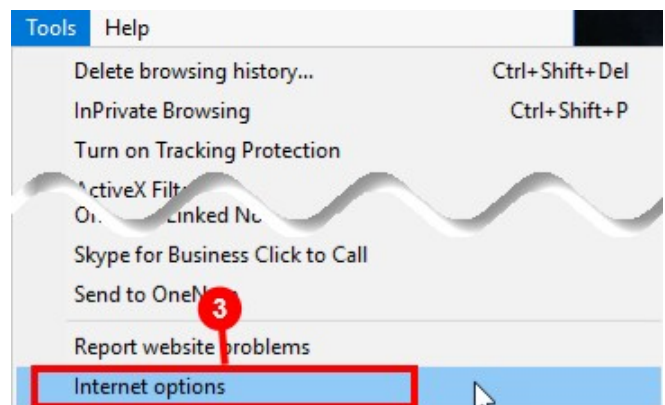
Tools Help

Delete browsing history... Ctrl+Shift+Del

InPrivate Browsing Ctrl+Shift+P

Turn on Tracking Protection

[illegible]ctiveX Filt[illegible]

O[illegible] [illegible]inked No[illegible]

Skype for Business Click to Call

Send to OneN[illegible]

3

Report website problems

Internet options